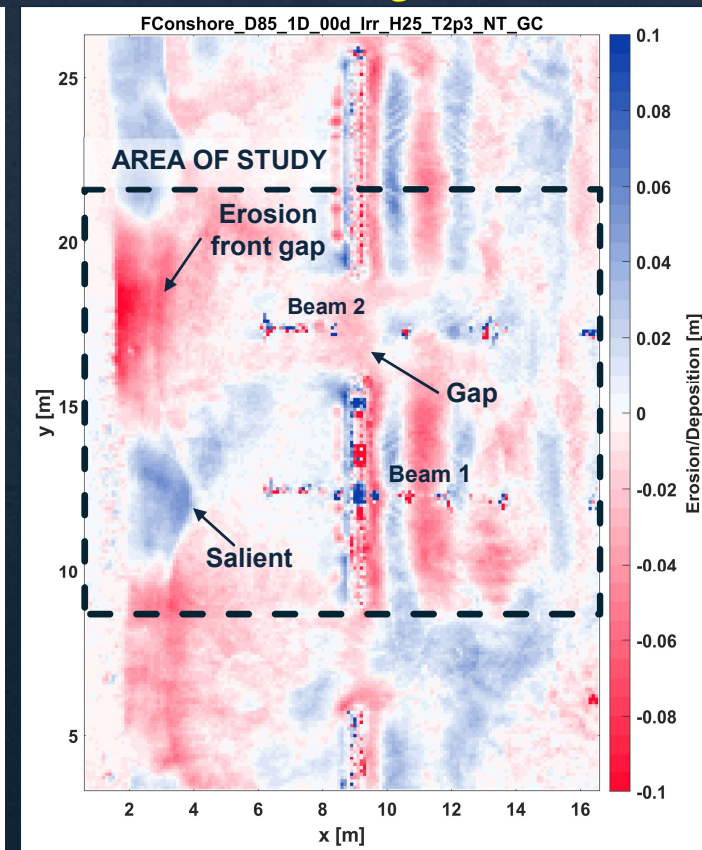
FConshore_D85_1D_00d_Irr_H25_T2p3_NT_GC

AREA OF STUDY

Erosion front gap

Beam 2

Gap

Beam 1

Salient

y [m]

25
20
15
10
5

x [m]

2 4 6 8 10 12 14 16

Erosion/Deposition [m]

0.1
0.08
0.06
0.04
0.02
0
-0.02
-0.04
-0.06
-0.08
-0.1